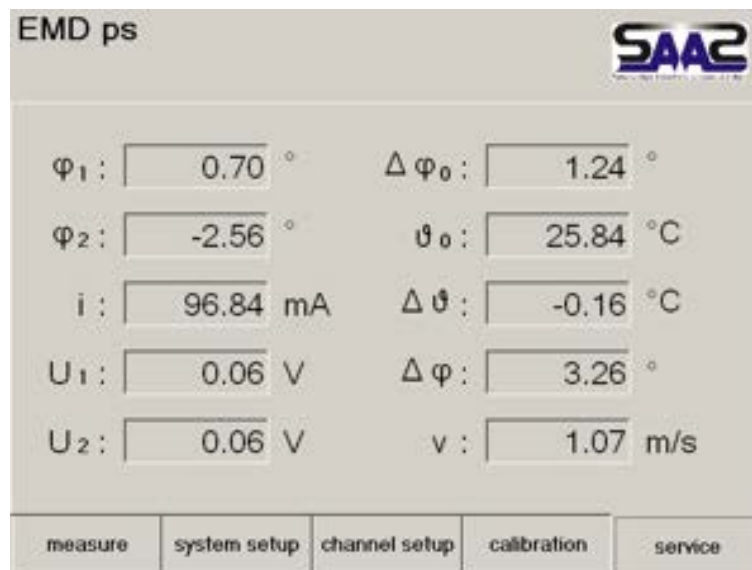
EMD ps

SAAS

$\varphi_1$ : 0.70 °

$\Delta\varphi_0$ : 1.24 °

$\varphi_2$ : -2.56 °

$\vartheta_0$ : 25.84 °C

i : 96.84 mA

$\Delta\vartheta$ : -0.16 °C

$U_1$ : 0.06 V

$\Delta\varphi$ : 3.26 °

$U_2$ : 0.06 V

v : 1.07 m/s

measure | system setup | channel setup | calibration | service